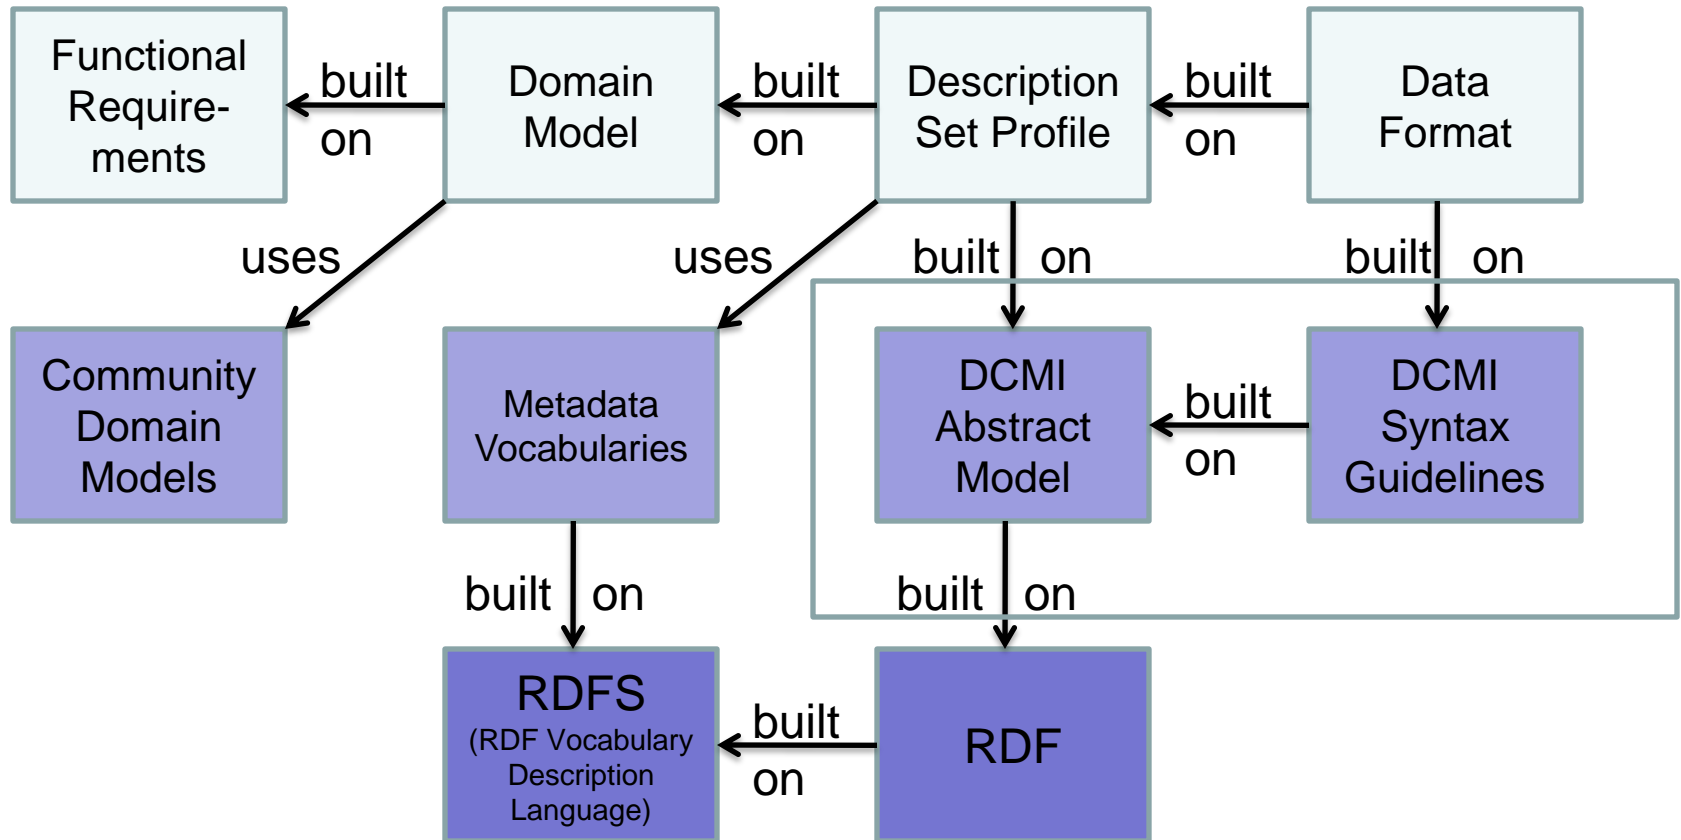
Functional Requirements

built on

Domain Model

built on

Description Set Profile

built on

Data Format

uses

uses

built on

built on

Community Domain Models

Metadata Vocabularies

DCMI Abstract Model

built on

DCMI Syntax Guidelines

built on

built on

RDFS (RDF Vocabulary Description Language)

built on

RDF